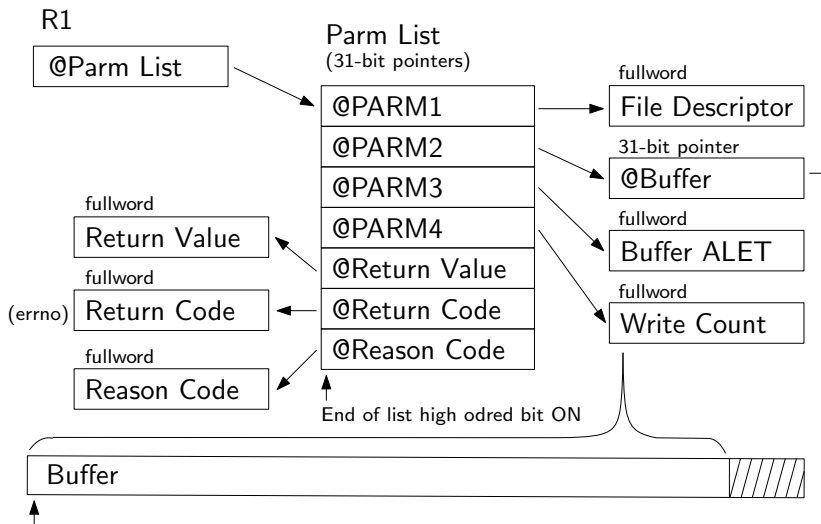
R1

@Parm List

Parm List
(31-bit pointers)

@PARM1
@PARM2
@PARM3
@PARM4
@Return Value
@Return Code
@Reason Code

fullword
File Descriptor

31-bit pointer
@Buffer

fullword
Buffer ALET

fullword
Write Count

fullword
Return Value

fullword
(errno) Return Code

fullword
Reason Code

End of list high odred bit ON

Buffer